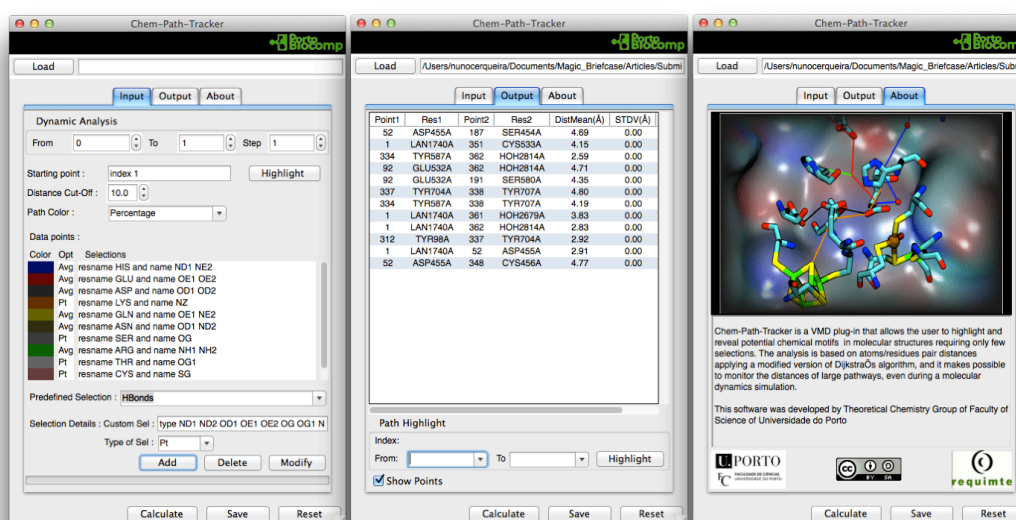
Chem-Path-Tracker

Porto Biocomp

Load

Input Output About

Dynamic Analysis

From 0 To 1 Step 1

Starting point : index 1 Highlight

Distance Cut-Off : 10.0

Path Color : Percentage

Data points :

Color Opt Selections

Avg resname HIS and name ND1 NE2
Avg resname GLU and name OE1 OE2
Avg resname ASP and name OD1 OD2
Pt resname LYS and name NZ
Avg resname GLN and name OE1 NE2
Avg resname ASN and name OD1 ND2
Pt resname SER and name OG
Avg resname ARG and name NH1 NH2
Pt resname THR and name OG1
Pt resname CYS and name SG

Predefined Selection : HBonds

Selection Details : Custom Sel : type ND1 NE2 OD1 OE1 OE2 OG OG1 N

Type of Sel : Pt

Add Delete Modify

Calculate Save Reset

Chem-Path-Tracker

Porto Biocomp

Load /Users/nunocerqueira/Documents/Magic_Briefcase/Articles/Submi

Input Output About

| Point1 | Res1 | Point2 | Res2 | DistMean(Å) | STDV(Å) |
|---|---|---|---|---|---|
| 52 | ASP455A | 187 | SER454A | 4.69 | 0.00 |
| 1 | LAN1740A | 351 | CYS533A | 4.15 | 0.00 |
| 334 | TYR587A | 362 | HOH2814A | 2.59 | 0.00 |
| 92 | GLU532A | 362 | HOH2814A | 4.71 | 0.00 |
| 92 | GLU532A | 191 | SER580A | 4.35 | 0.00 |
| 337 | TYR704A | 338 | TYR707A | 4.80 | 0.00 |
| 334 | TYR587A | 338 | TYR707A | 4.19 | 0.00 |
| 1 | LAN1740A | 361 | HOH2679A | 3.83 | 0.00 |
| 1 | LAN1740A | 362 | HOH2814A | 2.83 | 0.00 |
| 312 | TYR98A | 337 | TYR704A | 2.92 | 0.00 |
| 1 | LAN1740A | 52 | ASP455A | 2.91 | 0.00 |
| 52 | ASP455A | 348 | CYS456A | 4.77 | 0.00 |

Path Highlight

Index:

From: To Highlight

Show Points

Calculate Save Reset

Chem-Path-Tracker

Porto Biocomp

Load /Users/nunocerqueira/Documents/Magic_Briefcase/Articles/Submi

Input Output About

Chem-Path-Tracker is a VMD plug-in that allows the user to highlight and reveal potential chemical motifs in molecular structures requiring only few selections. The analysis is based on atoms/residues pair distances applying a modified version of DijkstraÕs algorithm, and it makes possible to monitor the distances of large pathways, even during a molecular dynamics simulation.

This software was developed by Theoretical Chemistry Group of Faculty of Science of Universidade do Porto

U.PORTO FACULDADE DE CIÊNCIAS UNIVERSIDADE DO PORTO FC

cc BY SA

requimte

Calculate Save Reset